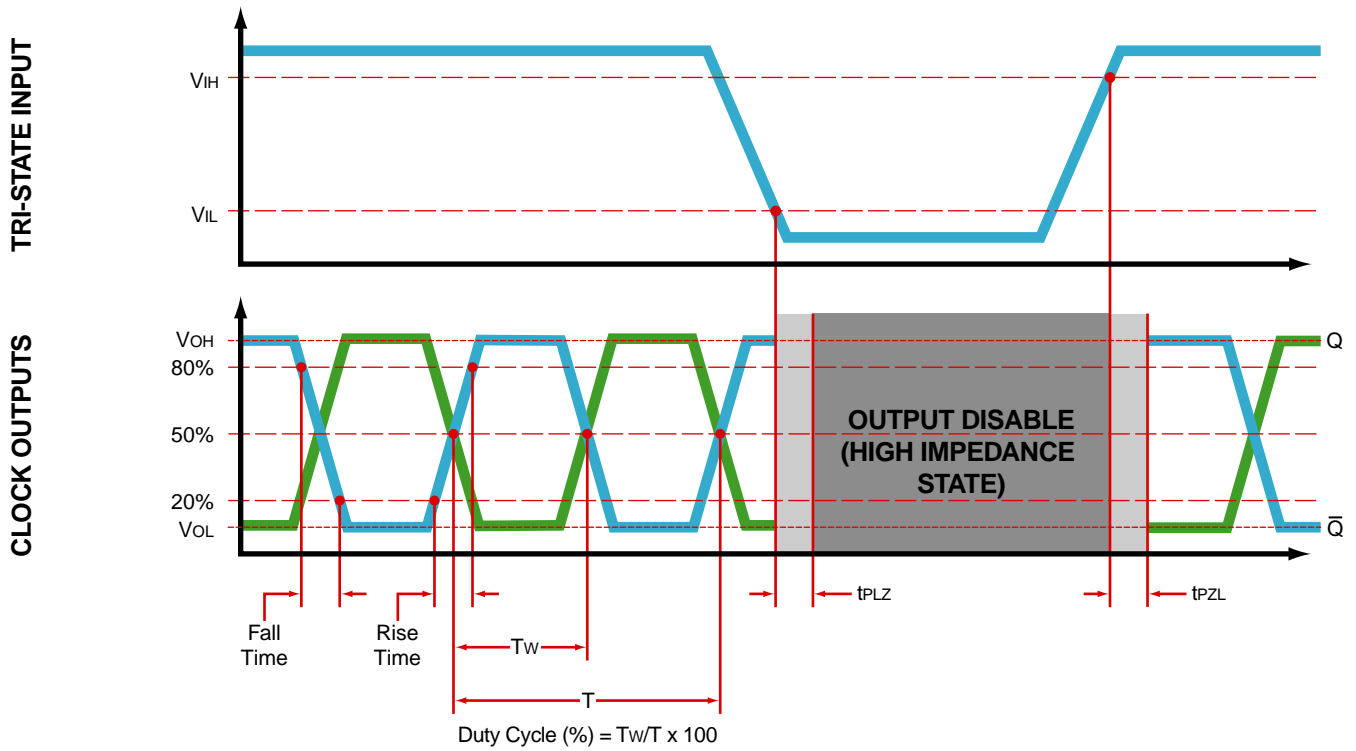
TRI-STATE INPUT

$V_{IH}$

$V_{IL}$

CLOCK OUTPUTS

$V_{OH}$
80%
50%
20%
$V_{OL}$

Q
$\overline{Q}$

OUTPUT DISABLE (HIGH IMPEDANCE STATE)

Fall Time

Rise Time

$T_W$

T

$t_{PLZ}$

$t_{PZL}$

Duty Cycle (%) = $T_W$/T x 100